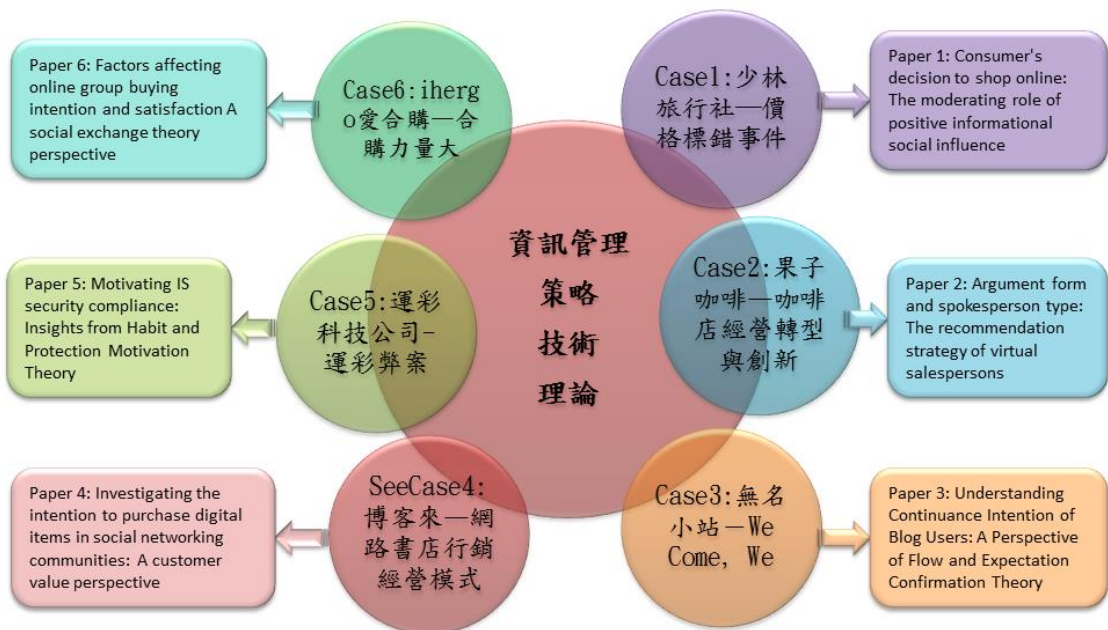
Paper 6: Factors affecting online group buying intention and satisfaction A social exchange theory perspective

Case6:ihergo愛合購—合購力量大

Case1:少林旅行社—價格標錯事件

Paper 1: Consumer's decision to shop online: The moderating role of positive informational social influence

資訊管理
策略
技術
理論

Paper 5: Motivating IS security compliance: Insights from Habit and Protection Motivation Theory

Case5:運彩科技公司-運彩弊案

Case2:果子咖啡—咖啡店經營轉型與創新

Paper 2: Argument form and spokesperson type: The recommendation strategy of virtual salespersons

Paper 4: Investigating the intention to purchase digital items in social networking communities: A customer value perspective

SeeCase4:博客來—網路書店行銷經營模式

Case3:無名小站—We Come, We

Paper 3: Understanding Continuance Intention of Blog Users: A Perspective of Flow and Expectation Confirmation Theory